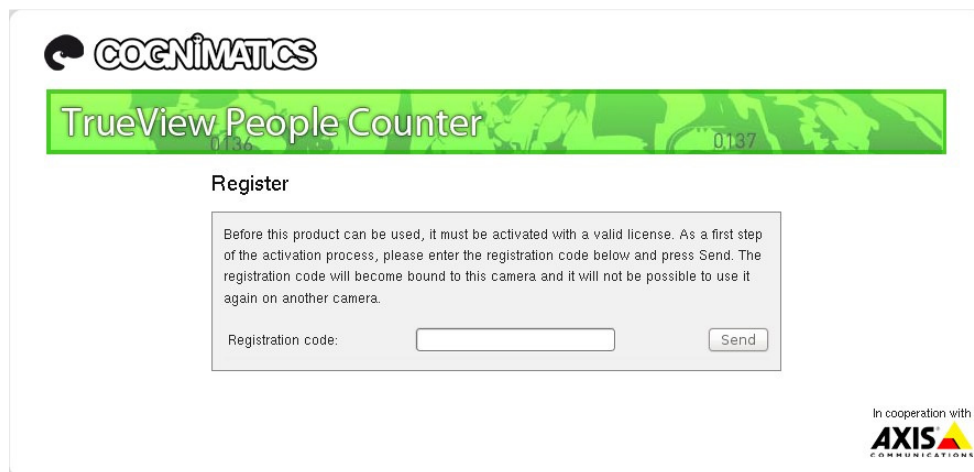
COGNIMATICS

TrueView People Counter

0,136

0,137

Register

Before this product can be used, it must be activated with a valid license. As a first step of the activation process, please enter the registration code below and press Send. The registration code will become bound to this camera and it will not be possible to use it again on another camera.

Registration code:

Send

In cooperation with

AXIS COMMUNICATIONS